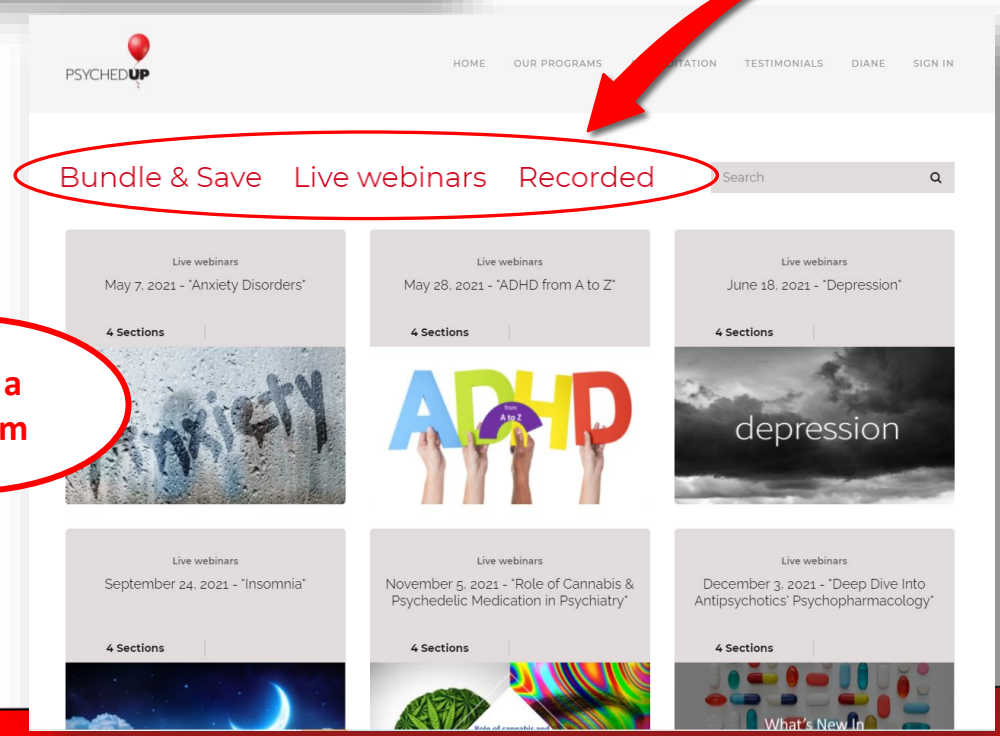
PSYCHEDUP

HOME OUR PROGRAMS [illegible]DITATION TESTIMONIALS DIANE SIGN IN

Bundle & Save Live webinars Recorded

Search

a
m

Live webinars
May 7, 2021 - "Anxiety Disorders"
4 Sections

Anxiety

Live webinars
May 28, 2021 - "ADHD from A to Z"
4 Sections

ADHD
from
A to Z

Live webinars
June 18, 2021 - "Depression"
4 Sections

depression

Live webinars
September 24, 2021 - "Insomnia"
4 Sections

Live webinars
November 5, 2021 - "Role of Cannabis & Psychedelic Medication in Psychiatry"
4 Sections

Role of cannabis and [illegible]

Live webinars
December 3, 2021 - "Deep Dive Into Antipsychotics' Psychopharmacology"
4 Sections

What's New In